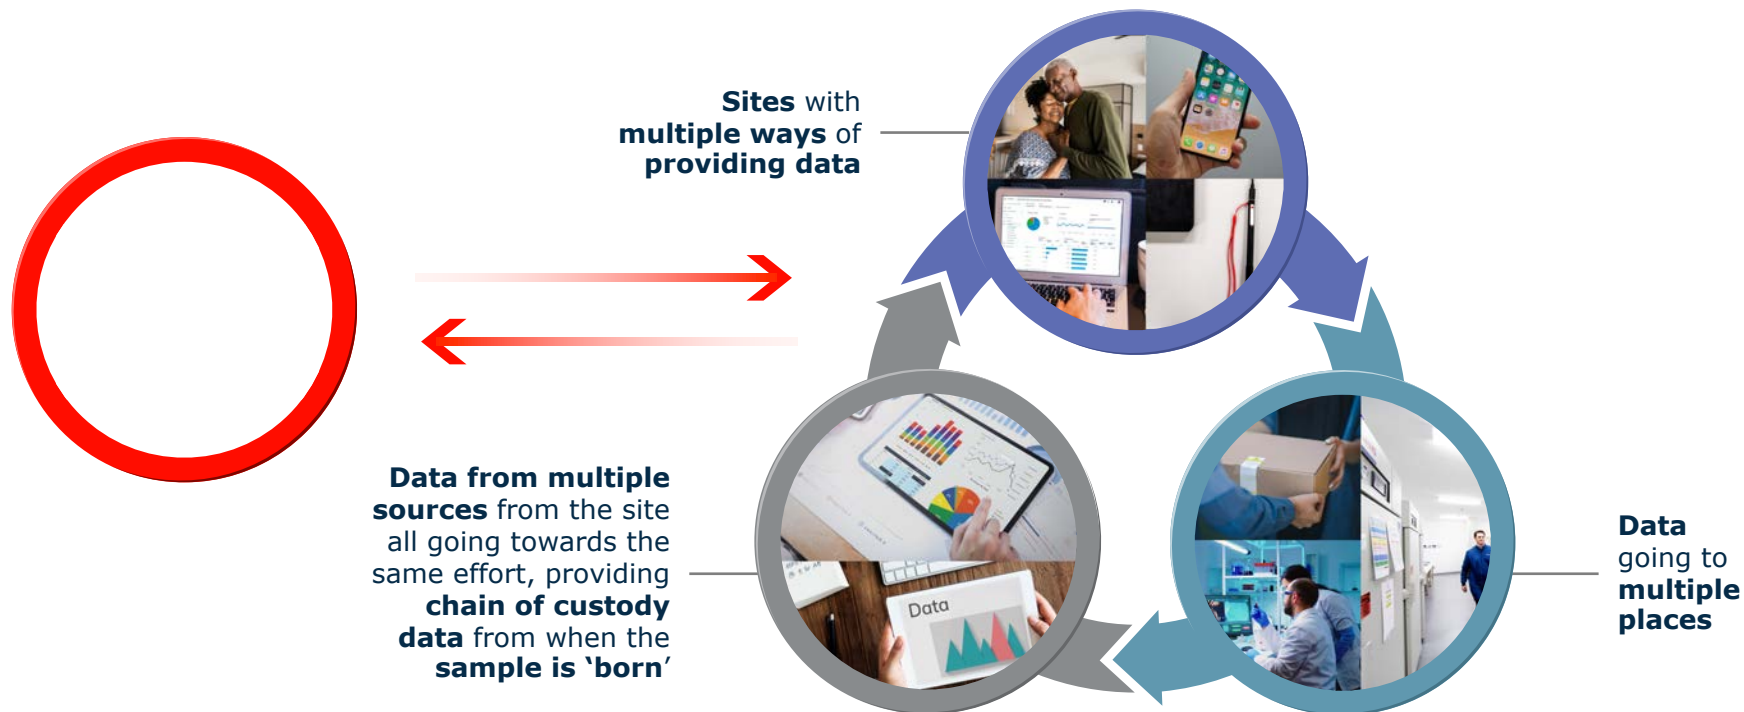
**Sites** with **multiple ways** of **providing data**

**Data from multiple sources** from the site all going towards the same effort, providing **chain of custody data** from when the **sample is 'born'**

Data

**Data** going to **multiple places**